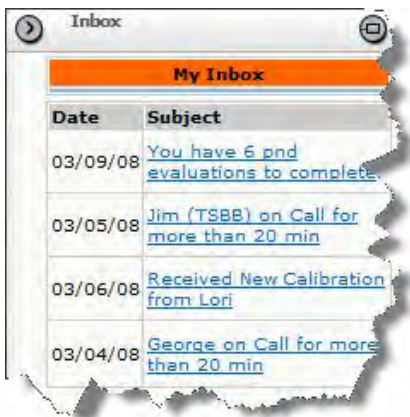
Inbox

My Inbox

| Date | Subject |
|---|---|
| 03/09/08 | You have 6 pnd evaluations to complete |
| 03/05/08 | Jim (TSBB) on Call for more than 20 min |
| 03/06/08 | Received New Calibration from Lori |
| 03/04/08 | George on Call for more than 20 min |